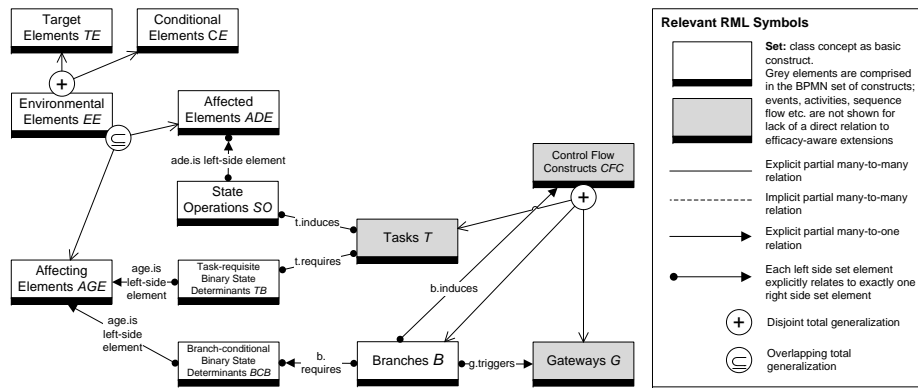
Target Elements $TE$

Conditional Elements $CE$

Environmental Elements $EE$

Affected Elements $ADE$

ade.is left-side element

State Operations $SO$

t.induces

Tasks $T$

t.requires

Control Flow Constructs $CFC$

Affecting Elements $AGE$

age.is left-side element

Task-requisite Binary State Determinants $TB$

b.induces

age.is left-side element

Branch-conditional Binary State Determinants $BCB$

b. requires

Branches $B$

g.triggers

Gateways $G$

Relevant RML Symbols

Set: class concept as basic construct.
Grey elements are comprised in the BPMN set of constructs; events, activities, sequence flow etc. are not shown for lack of a direct relation to efficacy-aware extensions

Explicit partial many-to-many relation

Implicit partial many-to-many relation

Explicit partial many-to-one relation

Each left side set element explicitly relates to exactly one right side set element

Disjoint total generalization

Overlapping total generalization